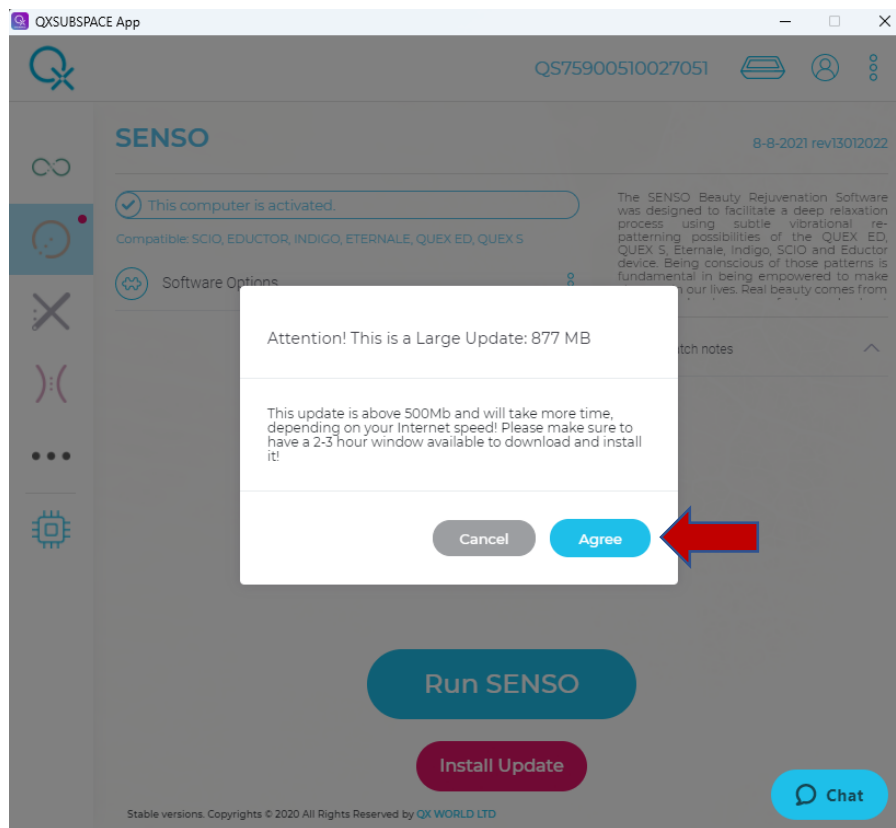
QXSUBSPACE App

QS75900510027051

SENSO

8-8-2021 rev13012022

This computer is activated.

Compatible: SCIO, EDUCTOR, INDIGO, ETERNALE, QUEX ED, QUEX S

Software Options

The SENSO Beauty Rejuvenation Software was designed to facilitate a deep relaxation process using subtle vibrational re-patterning possibilities of the QUEX ED, QUEX S, Eternale, Indigo, SCIO and Eductor device. Being conscious of those patterns is fundamental in being empowered to make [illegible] our lives. Real beauty comes from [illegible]

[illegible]tch notes

Attention! This is a Large Update: 877 MB

This update is above 500Mb and will take more time, depending on your Internet speed! Please make sure to have a 2-3 hour window available to download and install it!

Cancel

Agree

Run SENSO

Install Update

Stable versions. Copyrights © 2020 All Rights Reserved by QX WORLD LTD

Chat